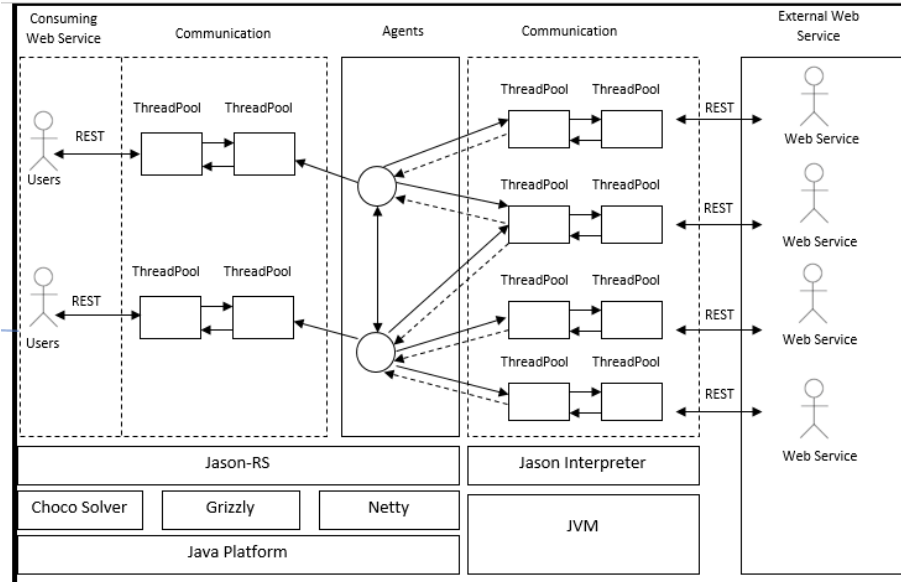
Consuming Web Service

Communication

Agents

Communication

External Web Service

ThreadPool ThreadPool

REST

Users

ThreadPool ThreadPool

REST

Users

ThreadPool ThreadPool

REST

Web Service

ThreadPool ThreadPool

REST

Web Service

ThreadPool ThreadPool

REST

Web Service

ThreadPool ThreadPool

REST

Web Service

Jason-RS

Jason Interpreter

Choco Solver

Grizzly

Netty

JVM

Java Platform